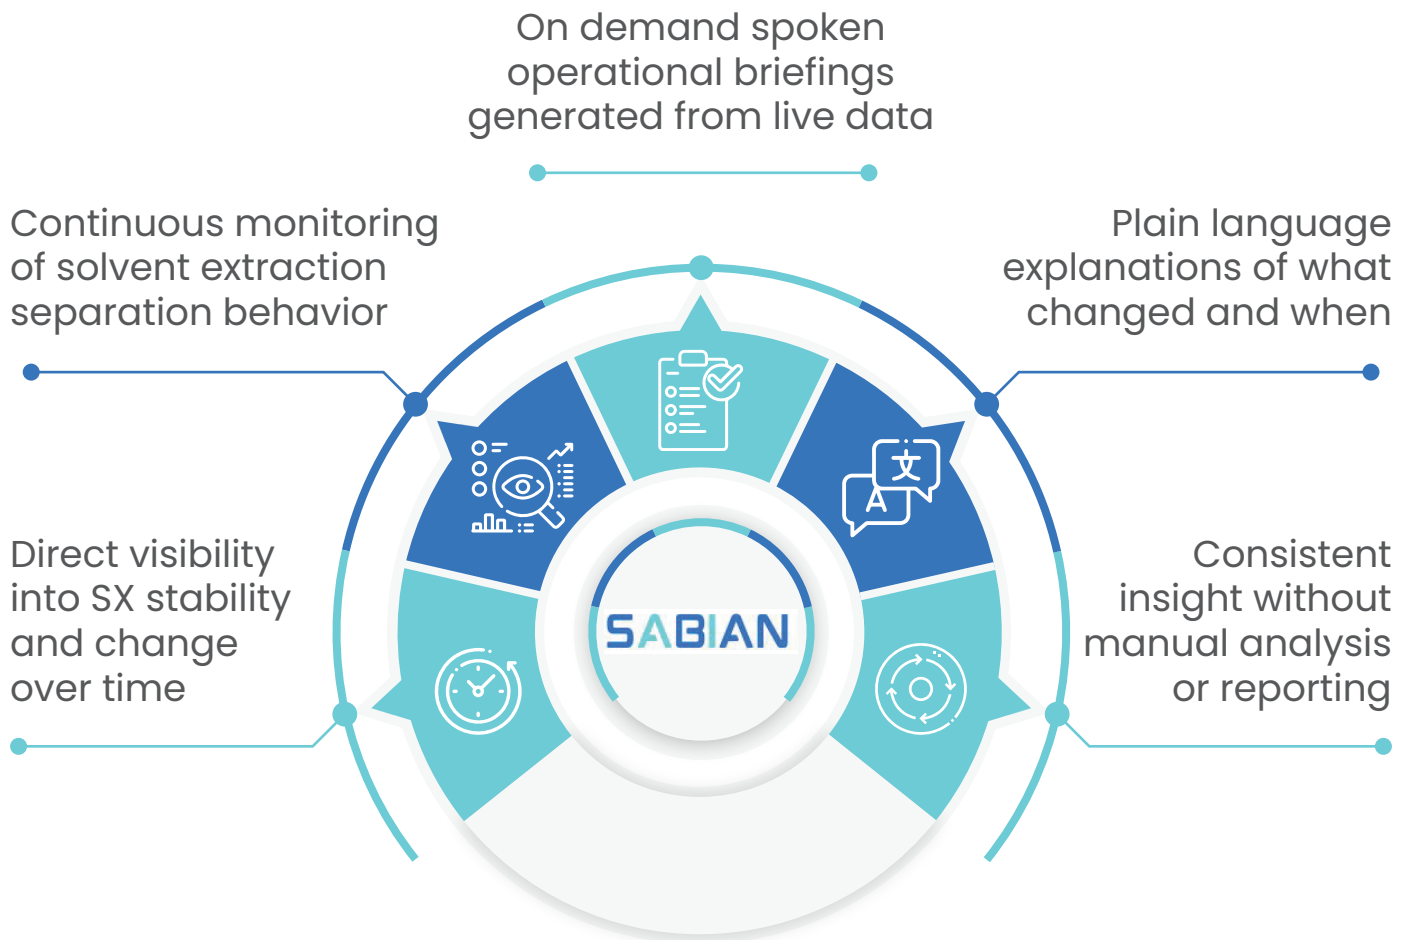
On demand spoken operational briefings generated from live data

Continuous monitoring of solvent extraction separation behavior

Plain language explanations of what changed and when

文
A

SABIAN

Direct visibility into SX stability and change over time

Consistent insight without manual analysis or reporting